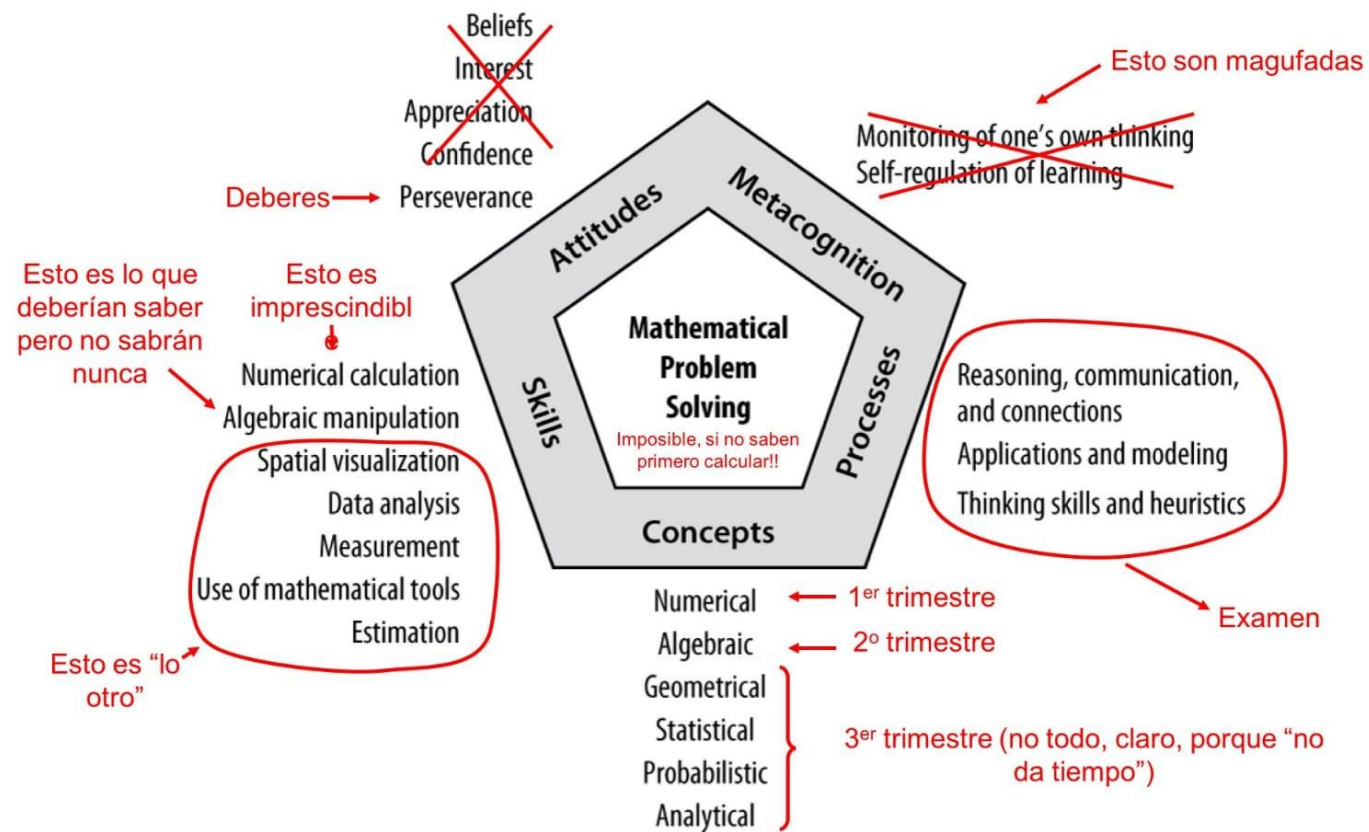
Beliefs
Interest
Appreciation
Confidence
Deberes → Perseverance

Esto son magufadas

Monitoring of one's own thinking
Self-regulation of learning

Attitudes
Metacognition

Esto es lo que deberían saber pero no sabrán nunca

Esto es imprescindible

Numerical calculation
Algebraic manipulation
Spatial visualization
Data analysis
Measurement
Use of mathematical tools
Estimation

Esto es "lo otro"

Skills

Mathematical Problem Solving
Imposible, si no saben primero calcular!!

Processes

Reasoning, communication, and connections
Applications and modeling
Thinking skills and heuristics

Examen

Concepts

Numerical ← $1^{er}$ trimestre
Algebraic ← $2^{o}$ trimestre
Geometrical
Statistical
Probabilistic
Analytical

$3^{er}$ trimestre (no todo, claro, porque "no da tiempo")